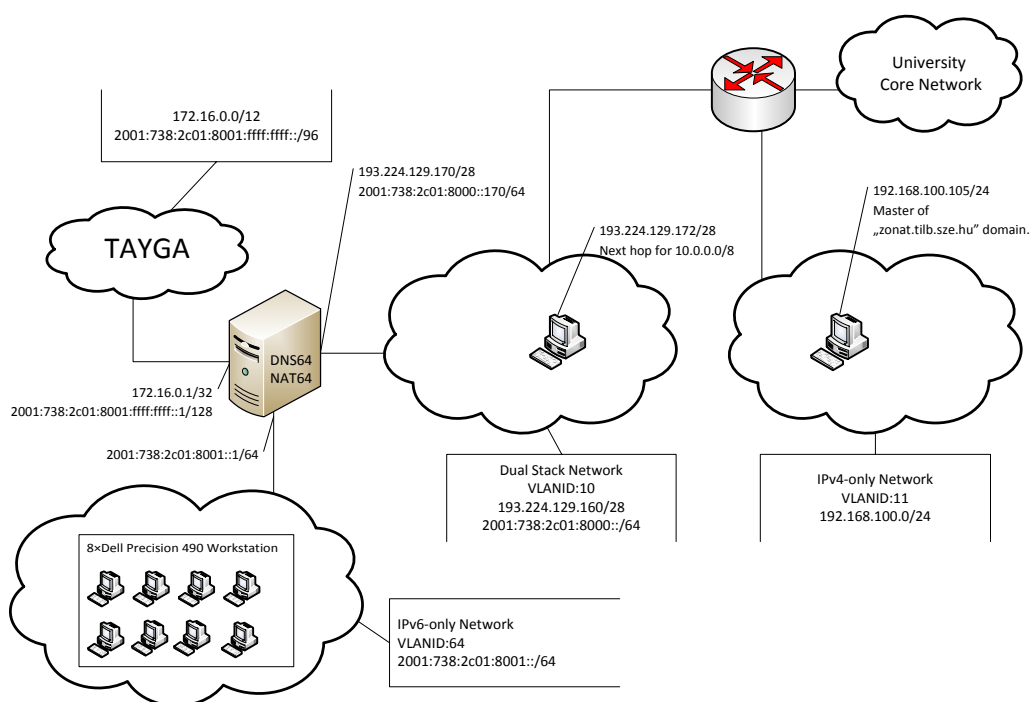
University Core Network

172.16.0.0/12
2001:738:2c01:8001:ffff:ffff::/96

193.224.129.170/28
2001:738:2c01:8000::170/64

192.168.100.105/24
Master of
„zonat.tilb.sze.hu" domain.

TAYGA

193.224.129.172/28
Next hop for 10.0.0.0/8

DNS64
NAT64

172.16.0.1/32
2001:738:2c01:8001:ffff:ffff::1/128

2001:738:2c01:8001::1/64

Dual Stack Network
VLANID:10
193.224.129.160/28
2001:738:2c01:8000::/64

IPv4-only Network
VLANID:11
192.168.100.0/24

8×Dell Precision 490 Workstation

IPv6-only Network
VLANID:64
2001:738:2c01:8001::/64